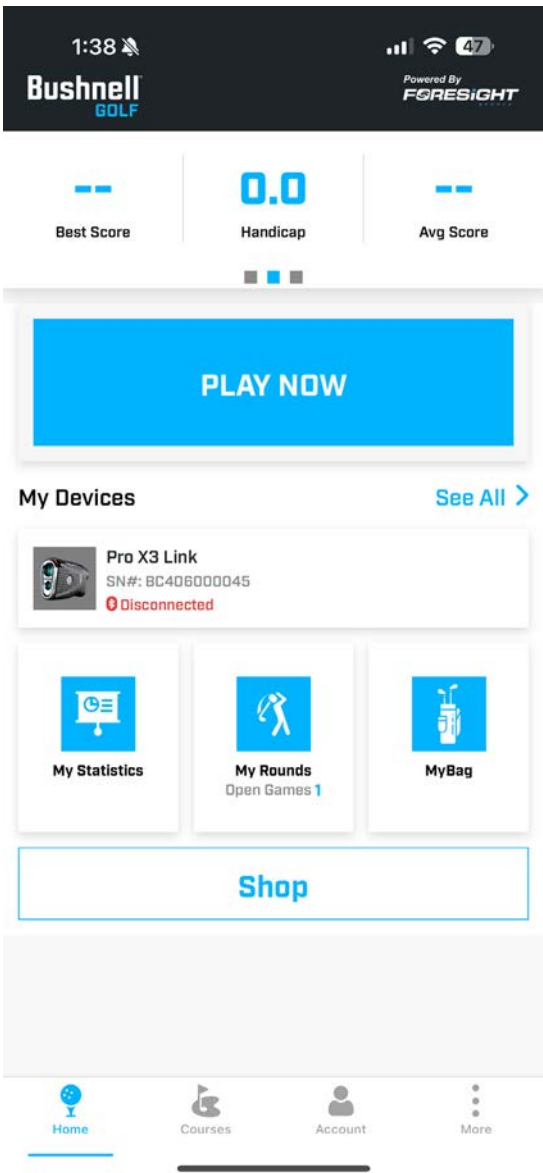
1:38 47

Bushnell GOLF

Powered By FORESIGHT

--
Best Score

0.0
Handicap

--
Avg Score

PLAY NOW

My Devices

See All >

Pro X3 Link
SN#: BC406000045
Disconnected

My Statistics

My Rounds
Open Games 1

MyBag

Shop

Home

Courses

Account

More